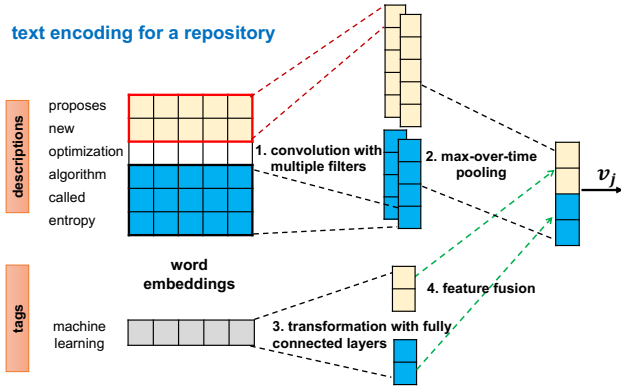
text encoding for a repository

descriptions

proposes
new
optimization
algorithm
called
entropy

1. convolution with multiple filters

2. max-over-time pooling

$v_j$

word embeddings

tags

machine learning

4. feature fusion

3. transformation with fully connected layers